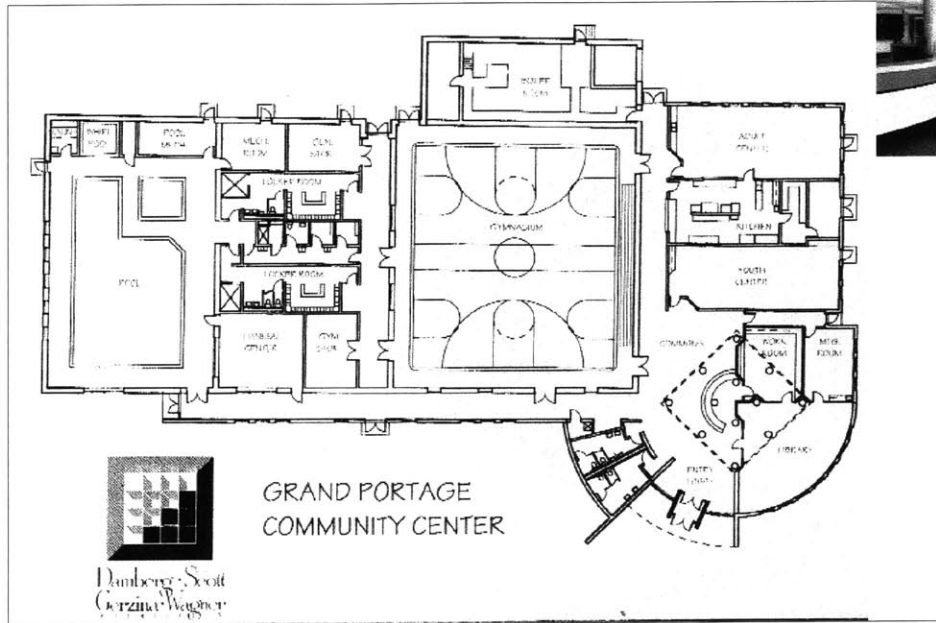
BOILER ROOM

POOL MECH

MECH. ROOM

ADULT CENTER

LOCKER ROOM

GYMNASIUM

KITCHEN

POOL

LOCKER ROOM

YOUTH CENTER

GYM STOR

COMMONS

WORK ROOM

MTG. ROOM

LIBRARY

ENTRY LOBBY

GRAND PORTAGE COMMUNITY CENTER

Damberg Scott Gerzina Wagner